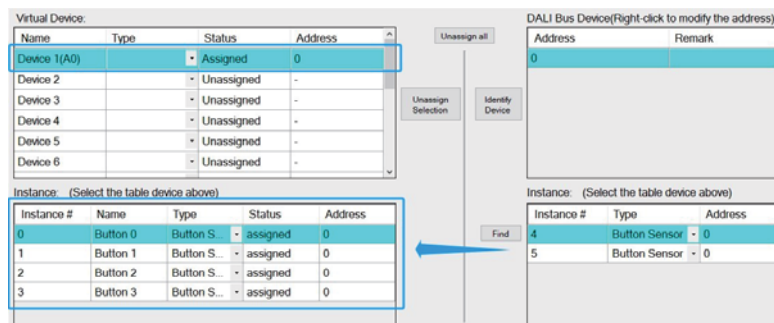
Virtual Device:

| Name | Type | Status | Address |
|---|---|---|---|
| Device 1(A0) | | Assigned | 0 |
| Device 2 | | Unassigned | - |
| Device 3 | | Unassigned | - |
| Device 4 | | Unassigned | - |
| Device 5 | | Unassigned | - |
| Device 6 | | Unassigned | - |

Unassign all

Unassign Selection

Identify Device

DALI Bus Device(Right-click to modify the address)

| Address | Remark |
|---|---|
| 0 | |

Instance: (Select the table device above)

| Instance # | Name | Type | Status | Address |
|---|---|---|---|---|
| 0 | Button 0 | Button S... | assigned | 0 |
| 1 | Button 1 | Button S... | assigned | 0 |
| 2 | Button 2 | Button S... | assigned | 0 |
| 3 | Button 3 | Button S... | assigned | 0 |

Find

Instance: (Select the table device above)

| Instance # | Type | Address |
|---|---|---|
| 4 | Button Sensor | 0 |
| 5 | Button Sensor | 0 |